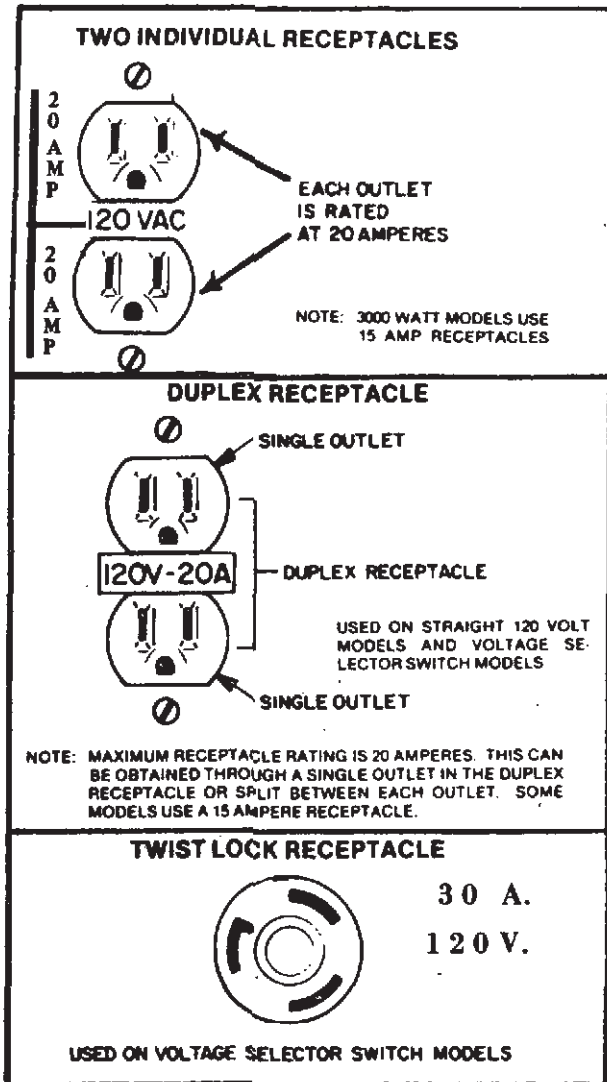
TWO INDIVIDUAL RECEPTACLES

20 AMP

120 VAC

20 AMP

EACH OUTLET IS RATED AT 20 AMPERES

NOTE: 3000 WATT MODELS USE 15 AMP RECEPTACLES

DUPLEX RECEPTACLE

SINGLE OUTLET

120V-20A

DUPLEX RECEPTACLE

USED ON STRAIGHT 120 VOLT MODELS AND VOLTAGE SELECTOR SWITCH MODELS

SINGLE OUTLET

NOTE: MAXIMUM RECEPTACLE RATING IS 20 AMPERES. THIS CAN BE OBTAINED THROUGH A SINGLE OUTLET IN THE DUPLEX RECEPTACLE OR SPLIT BETWEEN EACH OUTLET. SOME MODELS USE A 15 AMPERE RECEPTACLE.

TWIST LOCK RECEPTACLE

30 A.

120 V.

USED ON VOLTAGE SELECTOR SWITCH MODELS